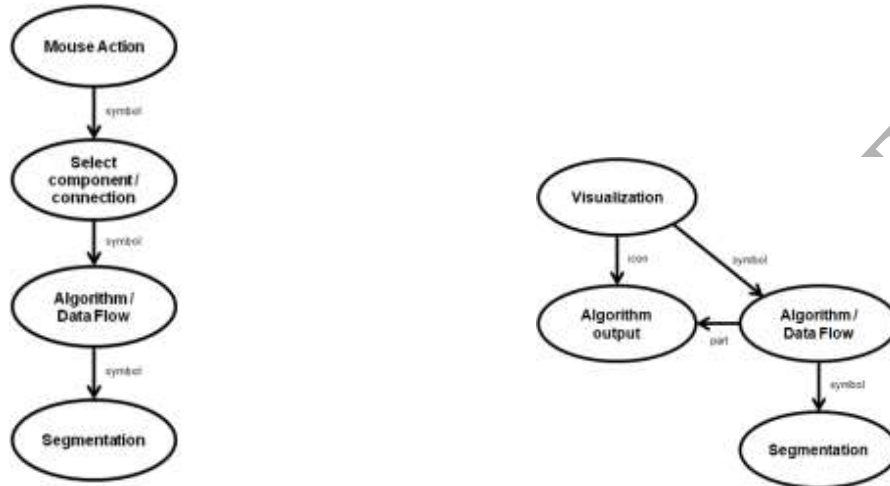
Mouse Action

symbol

Select component / connection

symbol

Algorithm / Data Flow

symbol

Segmentation

Visualization

icon

symbol

Algorithm output

part

Algorithm / Data Flow

symbol

Segmentation